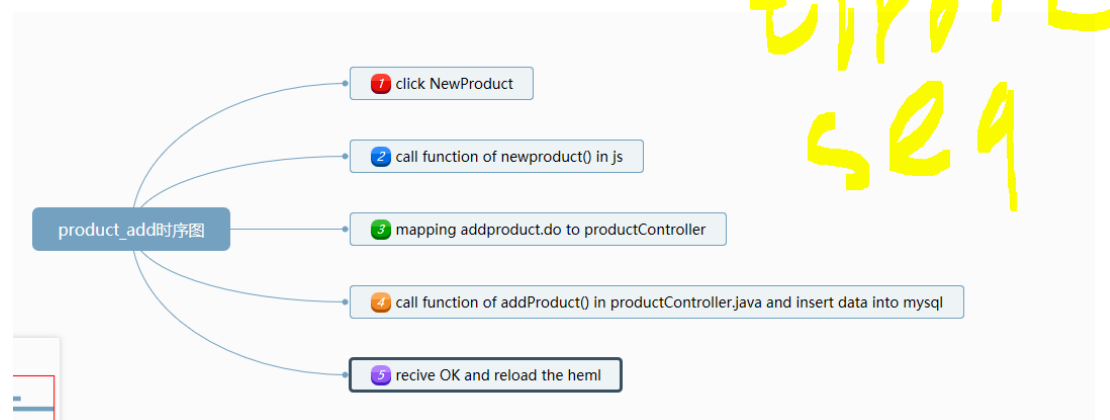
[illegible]
seq

product_add时序图

1 click NewProduct

2 call function of newproduct() in js

3 mapping addproduct.do to productController

4 call function of addProduct() in productController.java and insert data into mysql

5 recive OK and reload the heml